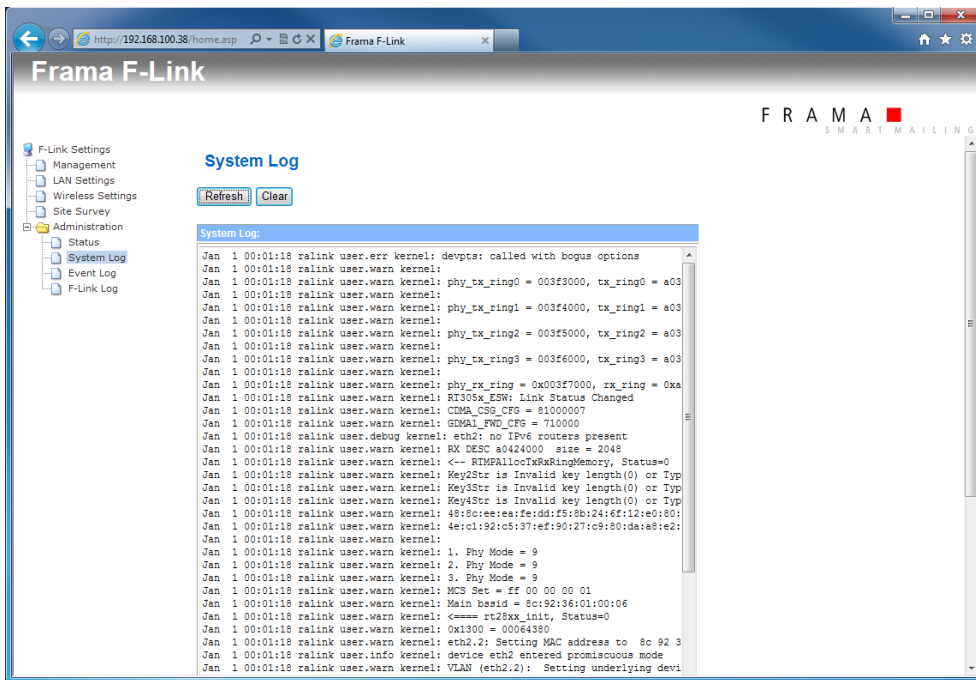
http://192.168.100.38/home.asp
Frama F-Link

Frama F-Link

FRAMA
SMART MAILING

F-Link Settings
Management
LAN Settings
Wireless Settings
Site Survey
Administration
Status
System Log
Event Log
F-Link Log

System Log

Refresh Clear

System Log:

Jan 1 00:01:18 ralink user.err kernel: devpts: called with bogus options
Jan 1 00:01:18 ralink user.warn kernel:
Jan 1 00:01:18 ralink user.warn kernel: phy_tx_ring0 = 003f3000, tx_ring0 = a03
Jan 1 00:01:18 ralink user.warn kernel:
Jan 1 00:01:18 ralink user.warn kernel: phy_tx_ring1 = 003f4000, tx_ring1 = a03
Jan 1 00:01:18 ralink user.warn kernel:
Jan 1 00:01:18 ralink user.warn kernel: phy_tx_ring2 = 003f5000, tx_ring2 = a03
Jan 1 00:01:18 ralink user.warn kernel:
Jan 1 00:01:18 ralink user.warn kernel: phy_tx_ring3 = 003f6000, tx_ring3 = a03
Jan 1 00:01:18 ralink user.warn kernel:
Jan 1 00:01:18 ralink user.warn kernel: phy_rx_ring = 0x003f7000, rx_ring = 0xa
Jan 1 00:01:18 ralink user.warn kernel: RT305x_ESW: Link Status Changed
Jan 1 00:01:18 ralink user.warn kernel: CDMA_CSG_CFG = 81000007
Jan 1 00:01:18 ralink user.warn kernel: GDMA1_FWD_CFG = 710000
Jan 1 00:01:18 ralink user.debug kernel: eth2: no IPv6 routers present
Jan 1 00:01:18 ralink user.warn kernel: RX DESC a0424000 size = 2048
Jan 1 00:01:18 ralink user.warn kernel: <-- RTMPAllocTxRxRingMemory, Status=0
Jan 1 00:01:18 ralink user.warn kernel: Key2Str is Invalid key length(0) or Typ
Jan 1 00:01:18 ralink user.warn kernel: Key3Str is Invalid key length(0) or Typ
Jan 1 00:01:18 ralink user.warn kernel: Key4Str is Invalid key length(0) or Typ
Jan 1 00:01:18 ralink user.warn kernel: 48:8c:ee:ea:fe:dd:f5:8b:24:6f:12:e0:80:
Jan 1 00:01:18 ralink user.warn kernel: 4e:c1:92:c5:37:ef:90:27:c9:80:da:a8:e2:
Jan 1 00:01:18 ralink user.warn kernel:
Jan 1 00:01:18 ralink user.warn kernel: 1. Phy Mode = 9
Jan 1 00:01:18 ralink user.warn kernel: 2. Phy Mode = 9
Jan 1 00:01:18 ralink user.warn kernel: 3. Phy Mode = 9
Jan 1 00:01:18 ralink user.warn kernel: MCS Set = ff 00 00 00 01
Jan 1 00:01:18 ralink user.warn kernel: Main bssid = 8c:92:36:01:00:06
Jan 1 00:01:18 ralink user.warn kernel: <==== rt28xx_init, Status=0
Jan 1 00:01:18 ralink user.warn kernel: 0x1300 = 00064380
Jan 1 00:01:18 ralink user.warn kernel: eth2.2: Setting MAC address to 8c 92 3
Jan 1 00:01:18 ralink user.info kernel: device eth2 entered promiscuous mode
Jan 1 00:01:18 ralink user.warn kernel: VLAN (eth2.2): Setting underlying devi